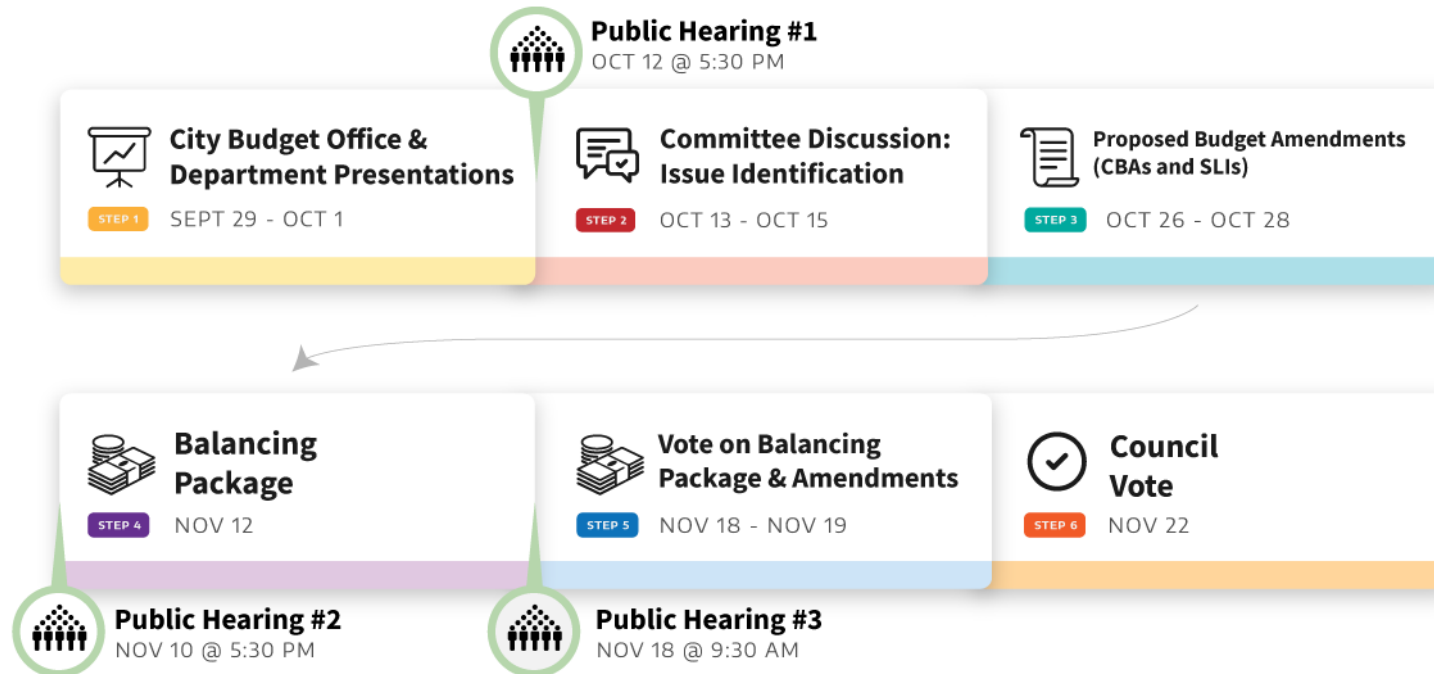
Public Hearing #1
OCT 12 @ 5:30 PM

City Budget Office & Department Presentations
STEP 1
SEPT 29 - OCT 1

Committee Discussion: Issue Identification
STEP 2
OCT 13 - OCT 15

Proposed Budget Amendments (CBAs and SLIs)
STEP 3
OCT 26 - OCT 28

Balancing Package
STEP 4
NOV 12

Vote on Balancing Package & Amendments
STEP 5
NOV 18 - NOV 19

Council Vote
STEP 6
NOV 22

Public Hearing #2
NOV 10 @ 5:30 PM

Public Hearing #3
NOV 18 @ 9:30 AM